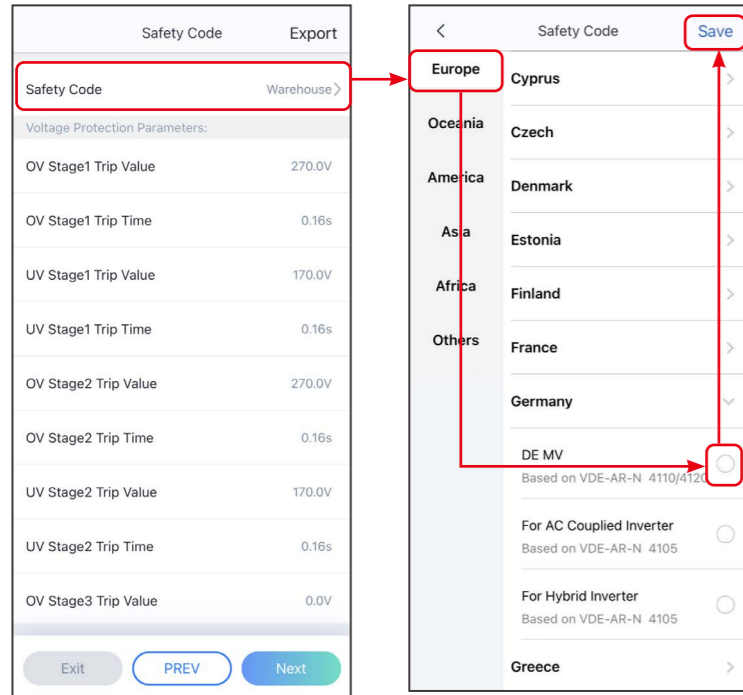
Safety Code Export

Safety Code Warehouse >

Voltage Protection Parameters:

OV Stage1 Trip Value 270.0V

OV Stage1 Trip Time 0.16s

UV Stage1 Trip Value 170.0V

UV Stage1 Trip Time 0.16s

OV Stage2 Trip Value 270.0V

OV Stage2 Trip Time 0.16s

UV Stage2 Trip Value 170.0V

UV Stage2 Trip Time 0.16s

OV Stage3 Trip Value 0.0V

Exit PREV Next

< Safety Code Save

Europe

Oceania

America

Asia

Africa

Others

Cyprus

Czech

Denmark

Estonia

Finland

France

Germany

DE MV
Based on VDE-AR-N 4110/4120

For AC Couplied Inverter
Based on VDE-AR-N 4105

For Hybrid Inverter
Based on VDE-AR-N 4105

Greece